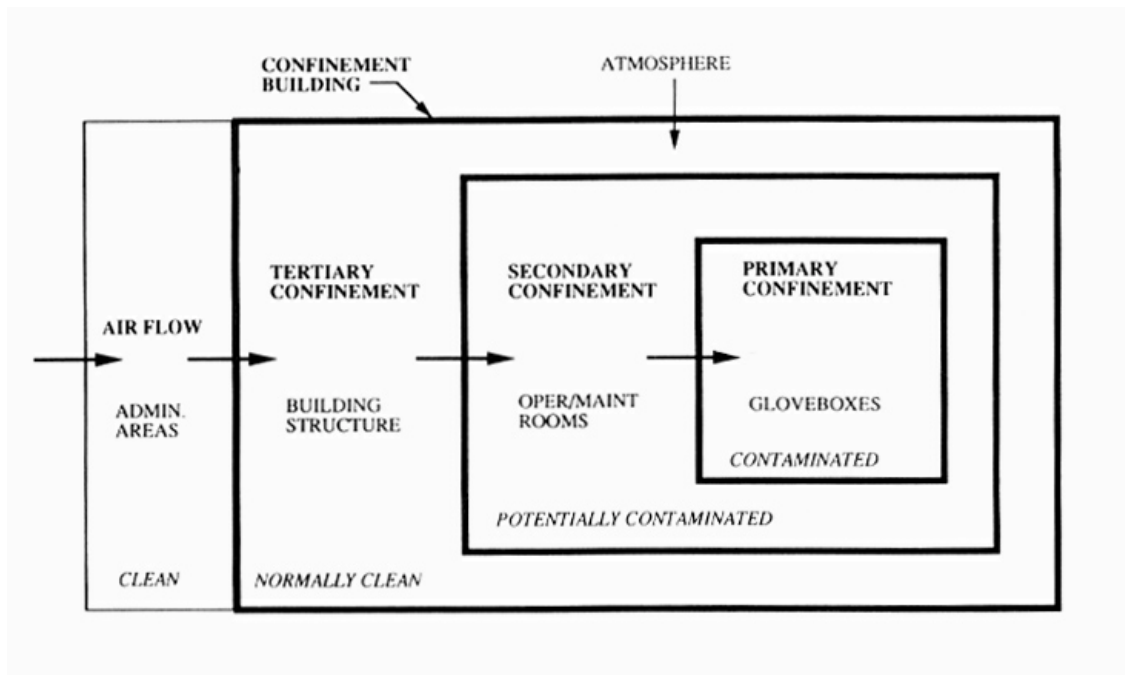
CONFINEMENT BUILDING

ATMOSPHERE

AIR FLOW

ADMIN. AREAS

CLEAN

TERTIARY CONFINEMENT

BUILDING STRUCTURE

NORMALLY CLEAN

SECONDARY CONFINEMENT

OPER/MAINT ROOMS

POTENTIALLY CONTAMINATED

PRIMARY CONFINEMENT

GLOVEBOXES

CONTAMINATED